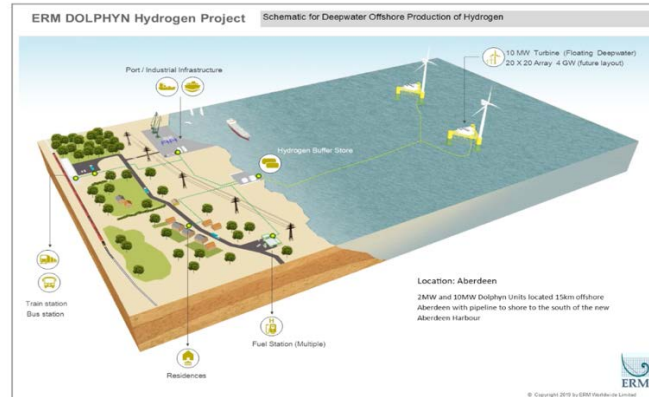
ERM DOLPHYN Hydrogen Project

Schematic for Deepwater Offshore Production of Hydrogen

10 MW Turbine (Floating Deepwater)
20 X 20 Array 4 GW (future layout)

Port / Industrial Infrastructure

Hydrogen Buffer Store

Train station
Bus station

Location: Aberdeen

2MW and 10MW Dolphyn Units located 15km offshore Aberdeen with pipeline to shore to the south of the new Aberdeen Harbour

Fuel Station (Multiple)

Residences

ERM

© Copyright 2018 by ERM Worldwide Limited